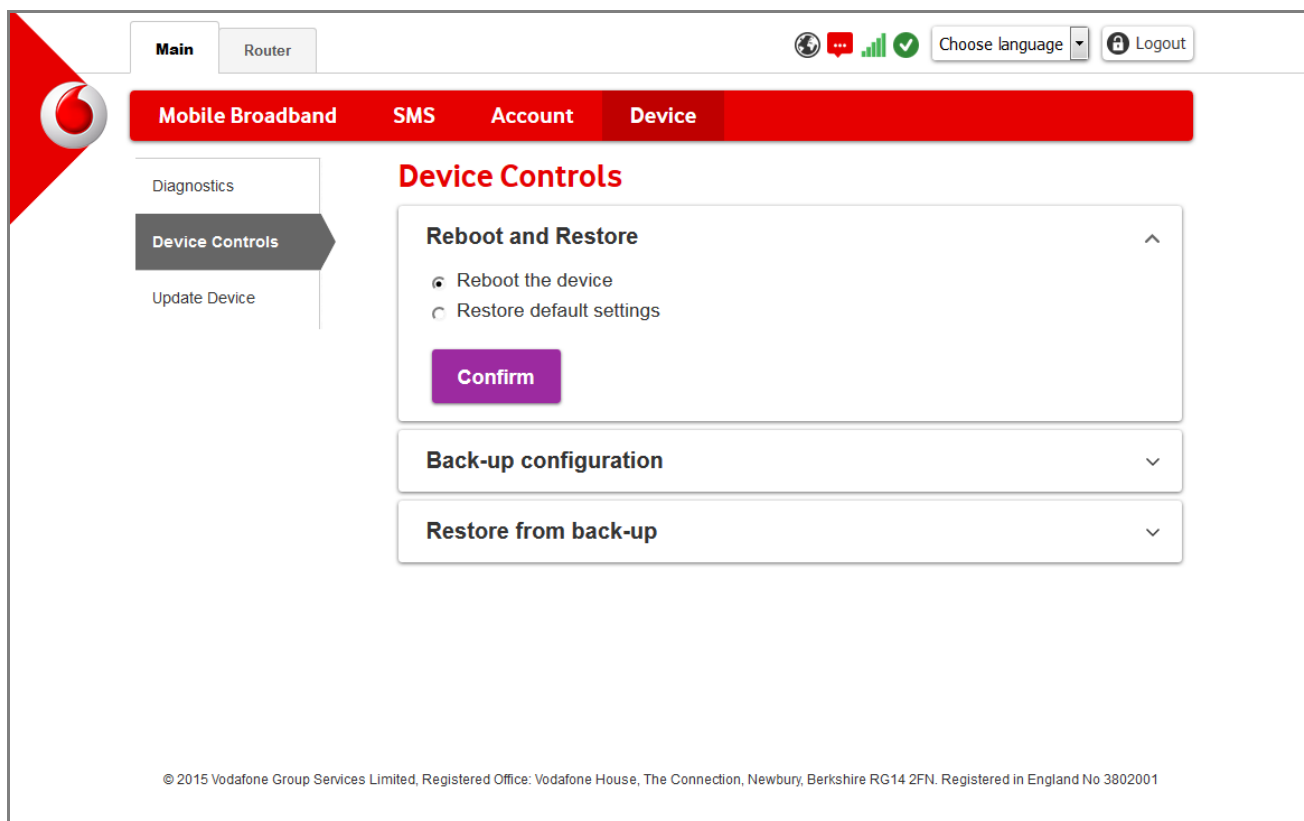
Main Router

Choose language Logout

Mobile Broadband SMS Account Device

Diagnostics
Device Controls
Update Device

Device Controls

Reboot and Restore

Reboot the device
Restore default settings

Confirm

Back-up configuration

Restore from back-up

© 2015 Vodafone Group Services Limited, Registered Office: Vodafone House, The Connection, Newbury, Berkshire RG14 2FN. Registered in England No 3802001